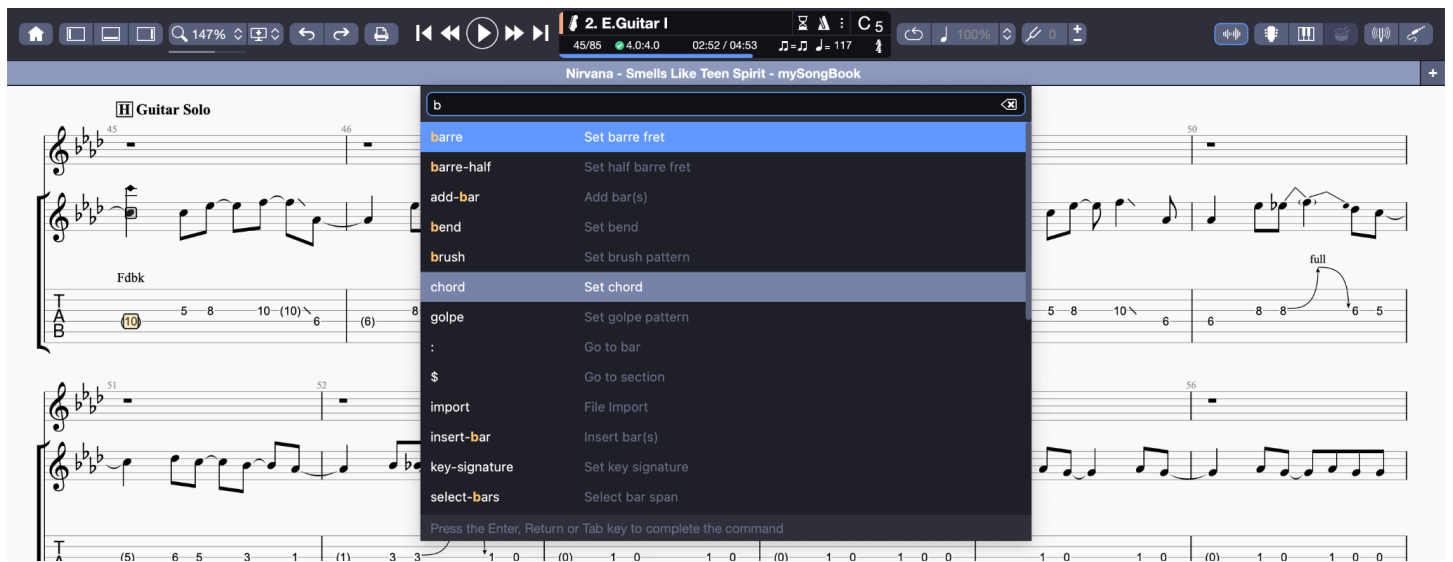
147%

2. E.Guitar I
45/85 4.0:4.0 02:52 / 04:53 ♩= 117
C 5
100%
0

Nirvana - Smells Like Teen Spirit - mySongBook

H Guitar Solo

45 46 50

Fdbk

T A B

(10) 5 8 10 (10) 6 (6) 8

5 8 10 6 6 8 8 6 5

full

51 52 56

(5) 6 5 3 1 (1) 3 3 1 0 (0) 1 0 1 0 (0) 1 0 1 0 0 1 0 1 0 (0) 1 0 1 0

b

| | |
|---|---|
| barre | Set barre fret |
| barre-half | Set half barre fret |
| add-bar | Add bar(s) |
| bend | Set bend |
| brush | Set brush pattern |
| chord | Set chord |
| golpe | Set golpe pattern |
| : | Go to bar |
| $ | Go to section |
| import | File Import |
| insert-bar | Insert bar(s) |
| key-signature | Set key signature |
| select-bars | Select bar span |

Press the Enter, Return or Tab key to complete the command